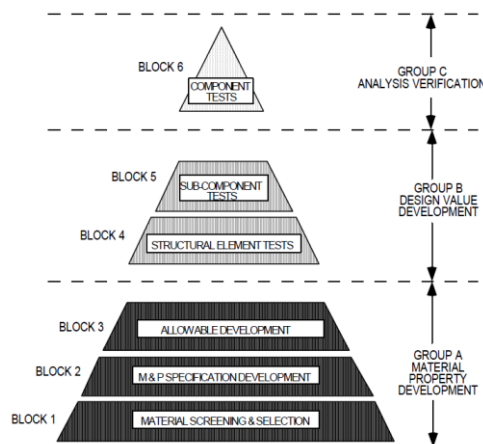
BLOCK 6
COMPONENT TESTS
GROUP C ANALYSIS VERIFICATION

BLOCK 5
SUB-COMPONENT TESTS
BLOCK 4
STRUCTURAL ELEMENT TESTS
GROUP B DESIGN VALUE DEVELOPMENT

BLOCK 3
ALLOWABLE DEVELOPMENT
BLOCK 2
M & P SPECIFICATION DEVELOPMENT
BLOCK 1
MATERIAL SCREENING & SELECTION
GROUP A MATERIAL PROPERTY DEVELOPMENT